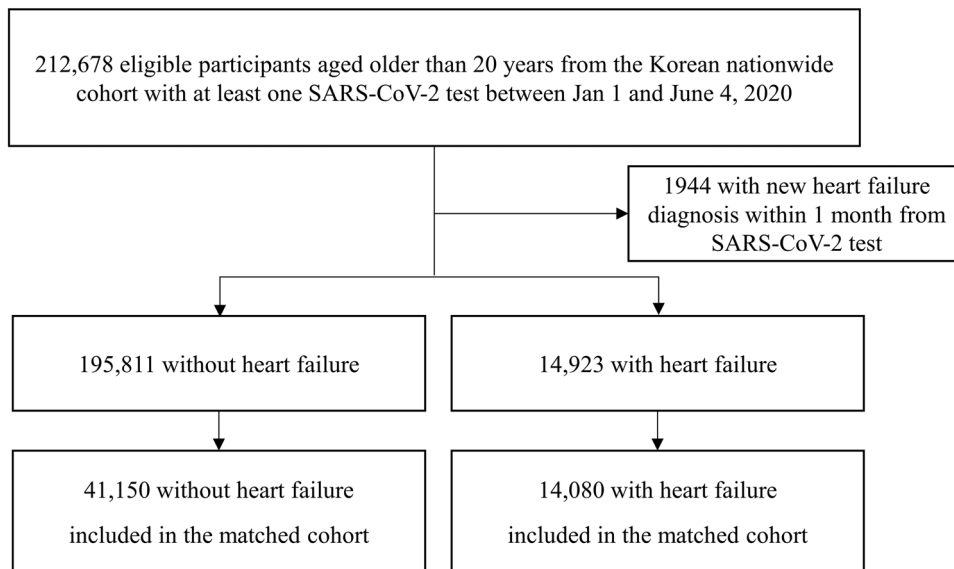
212,678 eligible participants aged older than 20 years from the Korean nationwide cohort with at least one SARS-CoV-2 test between Jan 1 and June 4, 2020

1944 with new heart failure diagnosis within 1 month from SARS-CoV-2 test

195,811 without heart failure

14,923 with heart failure

41,150 without heart failure included in the matched cohort

14,080 with heart failure included in the matched cohort